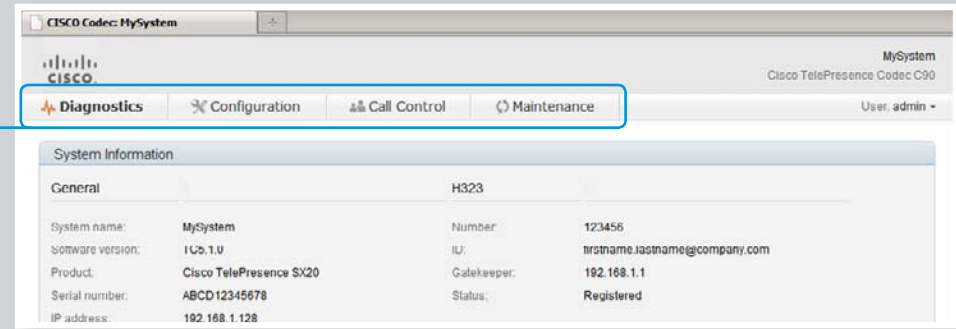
CISCO Codec: MySystem

cisco

MySystem
Cisco TelePresence Codec C90

Diagnostics Configuration Call Control Maintenance

User: admin

System Information

General

| | |
|---|---|
| System name: | MySystem |
| Software version: | TC5.1.0 |
| Product: | Cisco TelePresence SX20 |
| Serial number: | ABCD12345678 |
| IP address: | 192.168.1.128 |

H323

| | |
|---|---|
| Number: | 123456 |
| ID: | firstname.lastname@company.com |
| Gatekeeper: | 192.168.1.1 |
| Status: | Registered |